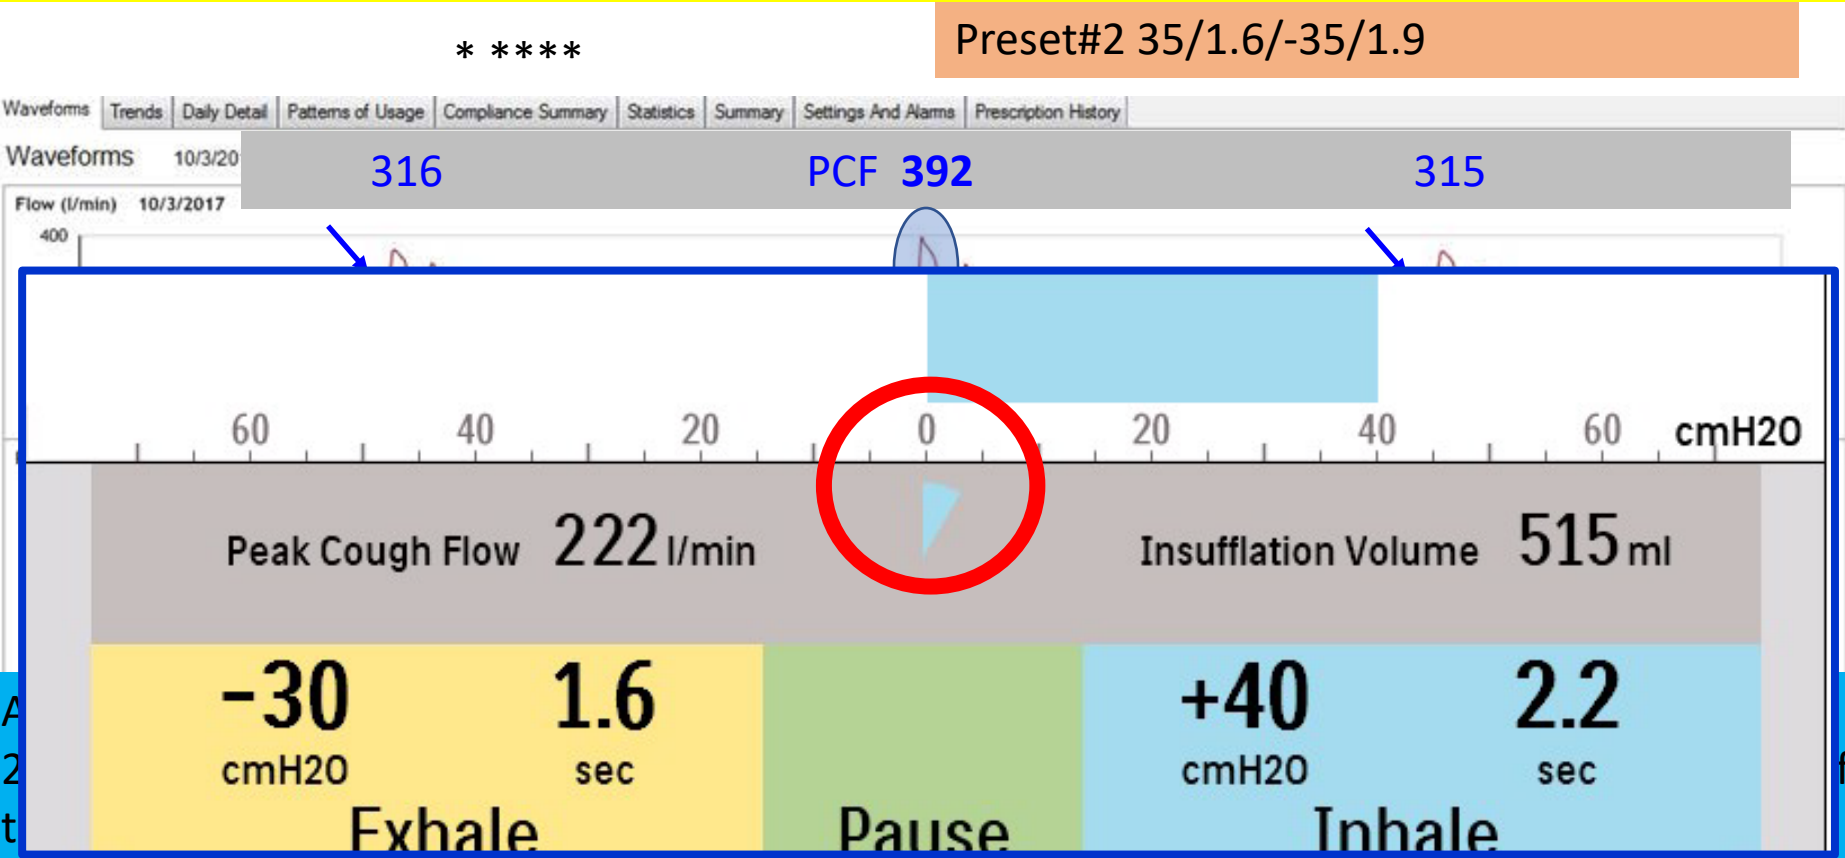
* ****

Preset#2 35/1.6/-35/1.9

Waveforms | Trends | Daily Detail | Patterns of Usage | Compliance Summary | Statistics | Summary | Settings And Alarms | Prescription History

Waveforms 10/3/20

316 PCF **392** 315

Flow (l/min) 10/3/2017

400

60 40 20 0 20 40 60 cmH2O

Peak Cough Flow 222 l/min

Insufflation Volume 515 ml

-30 cmH2O 1.6 sec Exhale

Pause

+40 cmH2O 2.2 sec Inhale

A
2
t

f